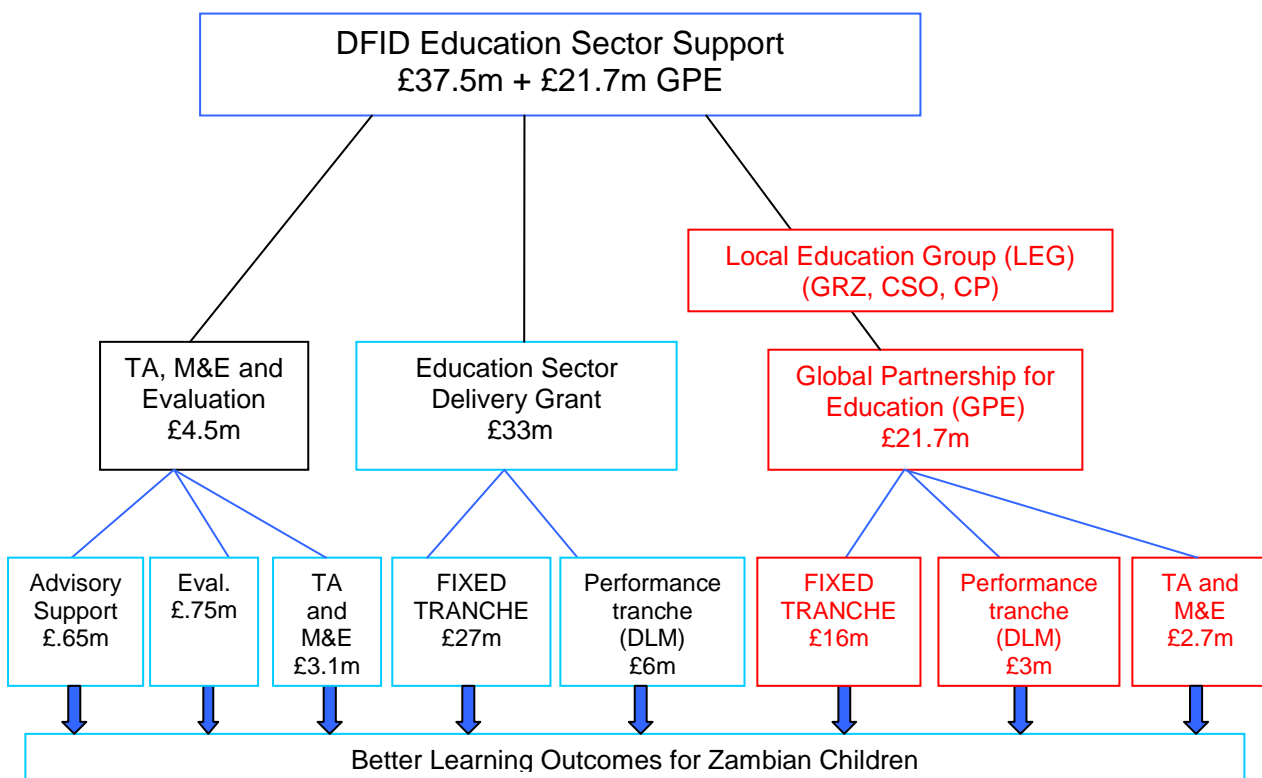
DFID Education Sector Support
£37.5m + £21.7m GPE

Local Education Group (LEG)
(GRZ, CSO, CP)

TA, M&E and Evaluation
£4.5m

Education Sector Delivery Grant
£33m

Global Partnership for Education (GPE)
£21.7m

Advisory Support
£.65m

Eval.
£.75m

TA and M&E
£3.1m

FIXED TRANCHE
£27m

Performance tranche (DLM)
£6m

FIXED TRANCHE
£16m

Performance tranche (DLM)
£3m

TA and M&E
£2.7m

Better Learning Outcomes for Zambian Children